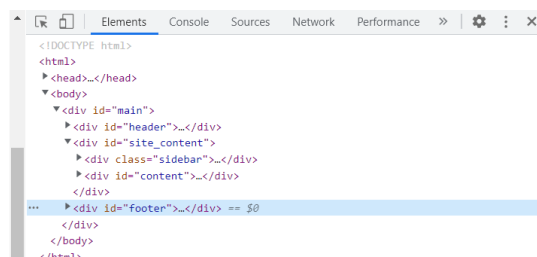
Elements Console Sources Network Performance »

<!DOCTYPE html>
<html>
▶<head>…</head>
▼<body>
▼<div id="main">
▶<div id="header">…</div>
▼<div id="site_content">
▶<div class="sidebar">…</div>
▶<div id="content">…</div>
</div>
··· ▶<div id="footer">…</div> == $0
</div>
</body>
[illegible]